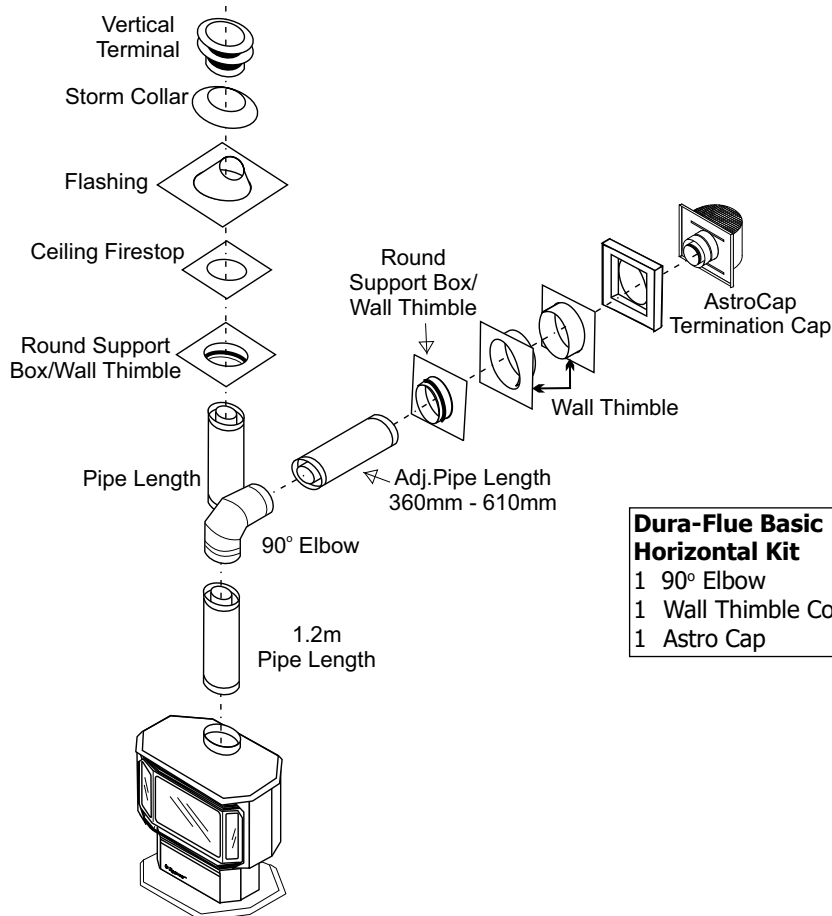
Vertical Terminal

Storm Collar

Flashing

Ceiling Firestop

Round Support Box/Wall Thimble

Pipe Length

90° Elbow

1.2m Pipe Length

Adj.Pipe Length 360mm - 610mm

Round Support Box/ Wall Thimble

Wall Thimble

AstroCap Termination Cap

**Dura-Flue Basic Horizontal Kit**
1 90° Elbow
1 Wall Thimble Co
1 Astro Cap